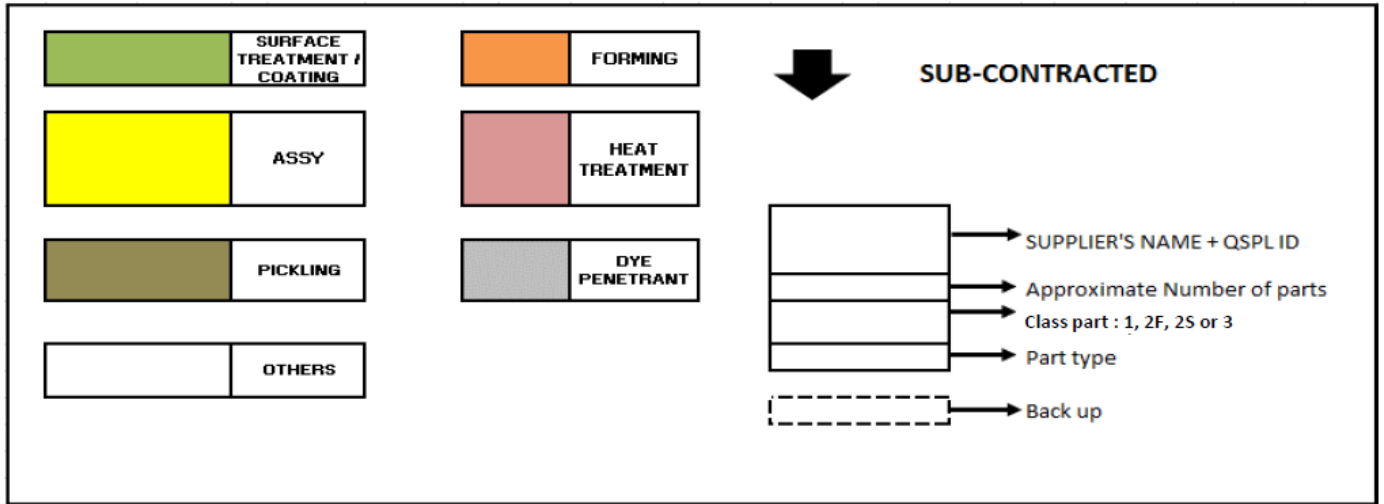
SURFACE TREATMENT / COATING

FORMING

SUB-CONTRACTED

ASSY

HEAT TREATMENT

PICKLING

DYE PENETRANT

OTHERS

SUPPLIER'S NAME + QSPL ID

Approximate Number of parts

Class part : 1, 2F, 2S or 3

Part type

Back up